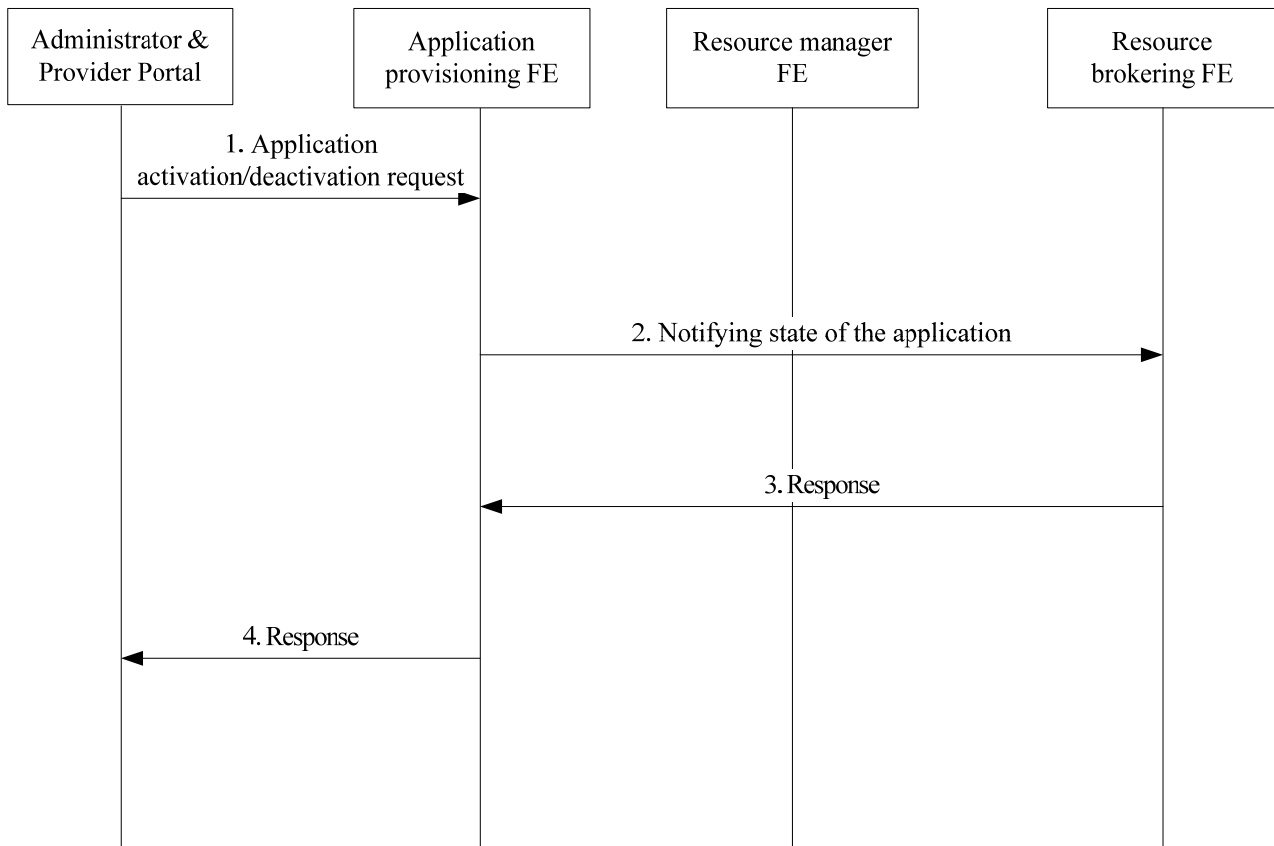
Administrator & Provider Portal

Application provisioning FE

Resource manager FE

Resource brokering FE

1. Application activation/deactivation request

2. Notifying state of the application

3. Response

4. Response